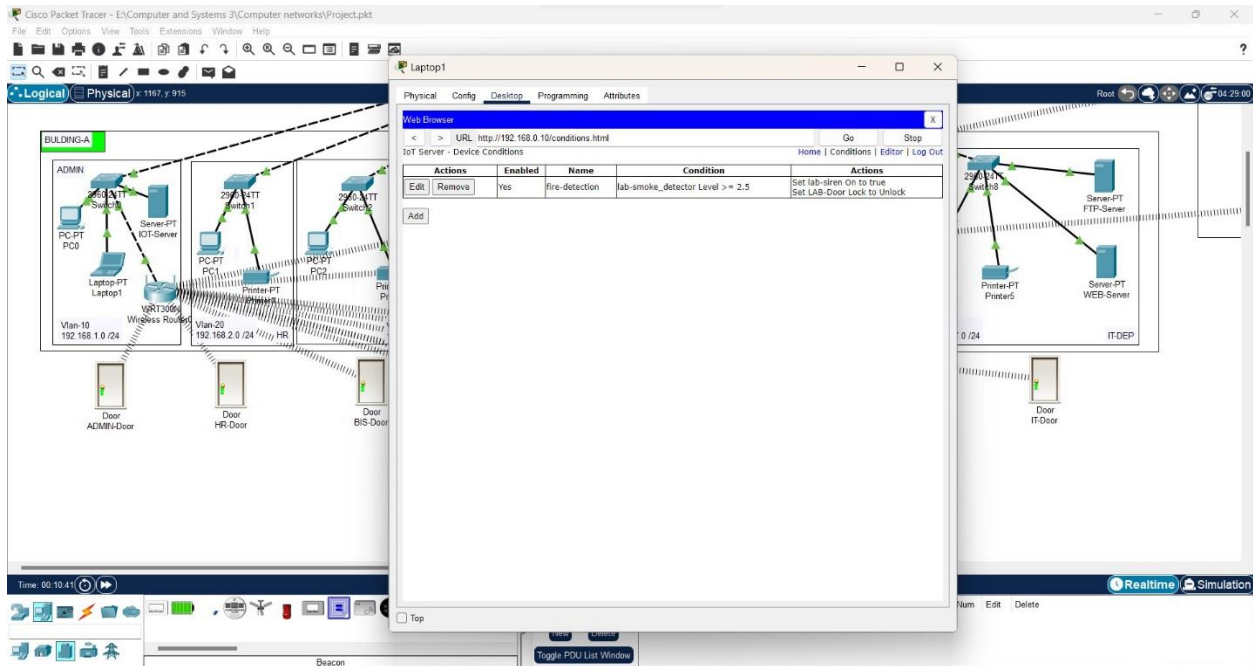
Cisco Packet Tracer - E:\Computer and Systems 3\Computer networks\Project.pkt
File Edit Options View Tools Extensions Window Help

Logical Physical x: 1167, y: 915

Root 04:29:00

BULDING-A
ADMIN
2960-24TT Switch0
Server-PT IOT-Server
PC-PT PC0
Laptop-PT Laptop1
WRT300N Wireless Router0
Vlan-10 192.168.1.0 /24
2960-24TT Switch1
PC-PT PC1
Printer-PT
Vlan-20 192.168.2.0 /24 HR
2960-24TT Switch2
PC-PT PC2
Door ADMIN-Door
Door HR-Door
Door BIS-Door
2960-24TT Switch8
Server-PT FTP-Server
Printer-PT Printer5
Server-PT WEB-Server
0 /24
IT-DEP
Door IT-Door

Laptop1
Physical Config Desktop Programming Attributes
Web Browser
X
< > URL http://192.168.0.10/conditions.html Go Stop
IoT Server - Device Conditions
Home | Conditions | Editor | Log Out

| Actions | Enabled | Name | Condition | Actions |
|---|---|---|---|---|
| Edit Remove | Yes | fire-detection | lab-smoke_detector Level >= 2.5 | Set lab-siren On to true Set LAB-Door Lock to Unlock |

Add

Top

Time: 00:10:41
Realtime Simulation
Num Edit Delete
New Delete
Toggle PDU List Window
Beacon